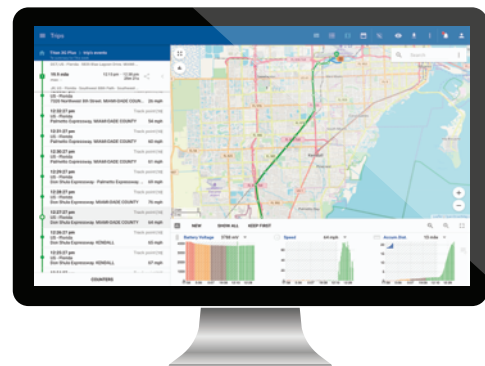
Trips

Fleet 3G Plus › trip's events

10.5 mile

US - Florida
7320 Northwest 8th Street, MIAMI-DADE COUNTY

12:33:27 pm
US - Florida
Palmetto Expressway, MIAMI-DADE COUNTY

12:31:27 pm
US - Florida
Palmetto Expressway, MIAMI-DADE COUNTY

12:30:27 pm
US - Florida
Palmetto Expressway, MIAMI-DADE COUNTY

12:29:27 pm
US - Florida
Don Shula Expressway - Palmetto Expressway, MIAMI-DADE COUNTY

12:28:27 pm
US - Florida
Don Shula Expressway, MIAMI-DADE COUNTY

12:27:27 pm
US - Florida
Don Shula Expressway, MIAMI-DADE COUNTY

12:26:27 pm
US - Florida
Don Shula Expressway, KENDALL

12:25:27 pm
US - Florida
Don Shula Expressway, KENDALL

COUNTERS

NEW SHOW ALL KEEP FIRST

Battery Voltage
Speed
Accum Dist